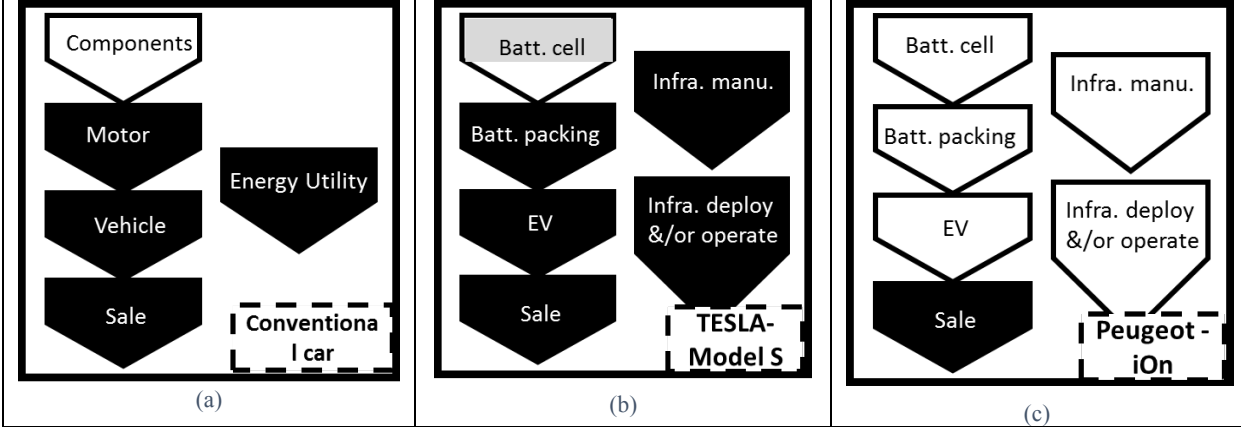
Components

Motor

Vehicle

Sale

Energy Utility

Conventiona l car

(a)

Batt. cell

Batt. packing

EV

Sale

Infra. manu.

Infra. deploy &/or operate

TESLA-Model S

(b)

Batt. cell

Batt. packing

EV

Sale

Infra. manu.

Infra. deploy &/or operate

Peugeot - iOn

(c)